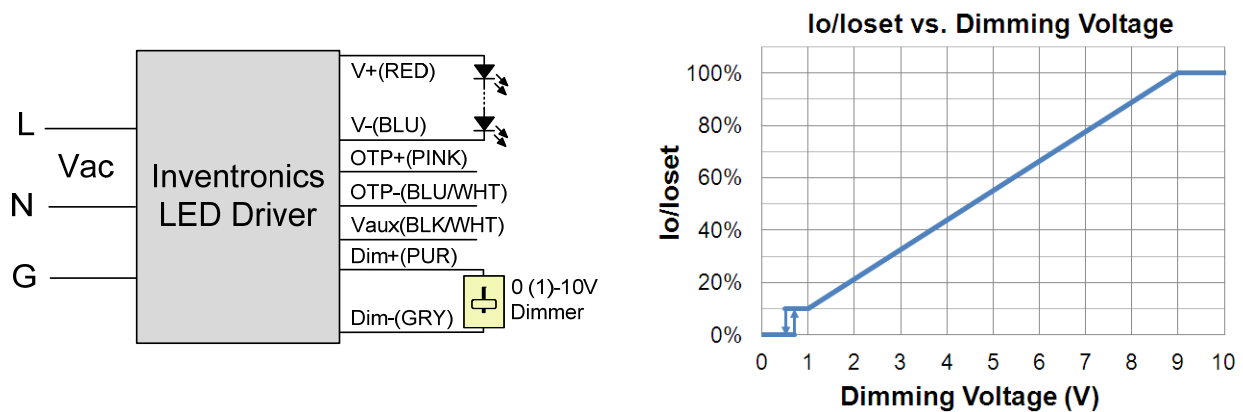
L

Vac

N

G

Inventronics LED Driver

V+(RED)

V-(BLU)

OTP+(PINK)

OTP-(BLU/WHT)

Vaux(BLK/WHT)

Dim+(PUR)

Dim-(GRY)

0 (1)-10V Dimmer

Io/Ioset vs. Dimming Voltage

Io/Ioset

100%

80%

60%

40%

20%

0%

0 1 2 3 4 5 6 7 8 9 10

Dimming Voltage (V)